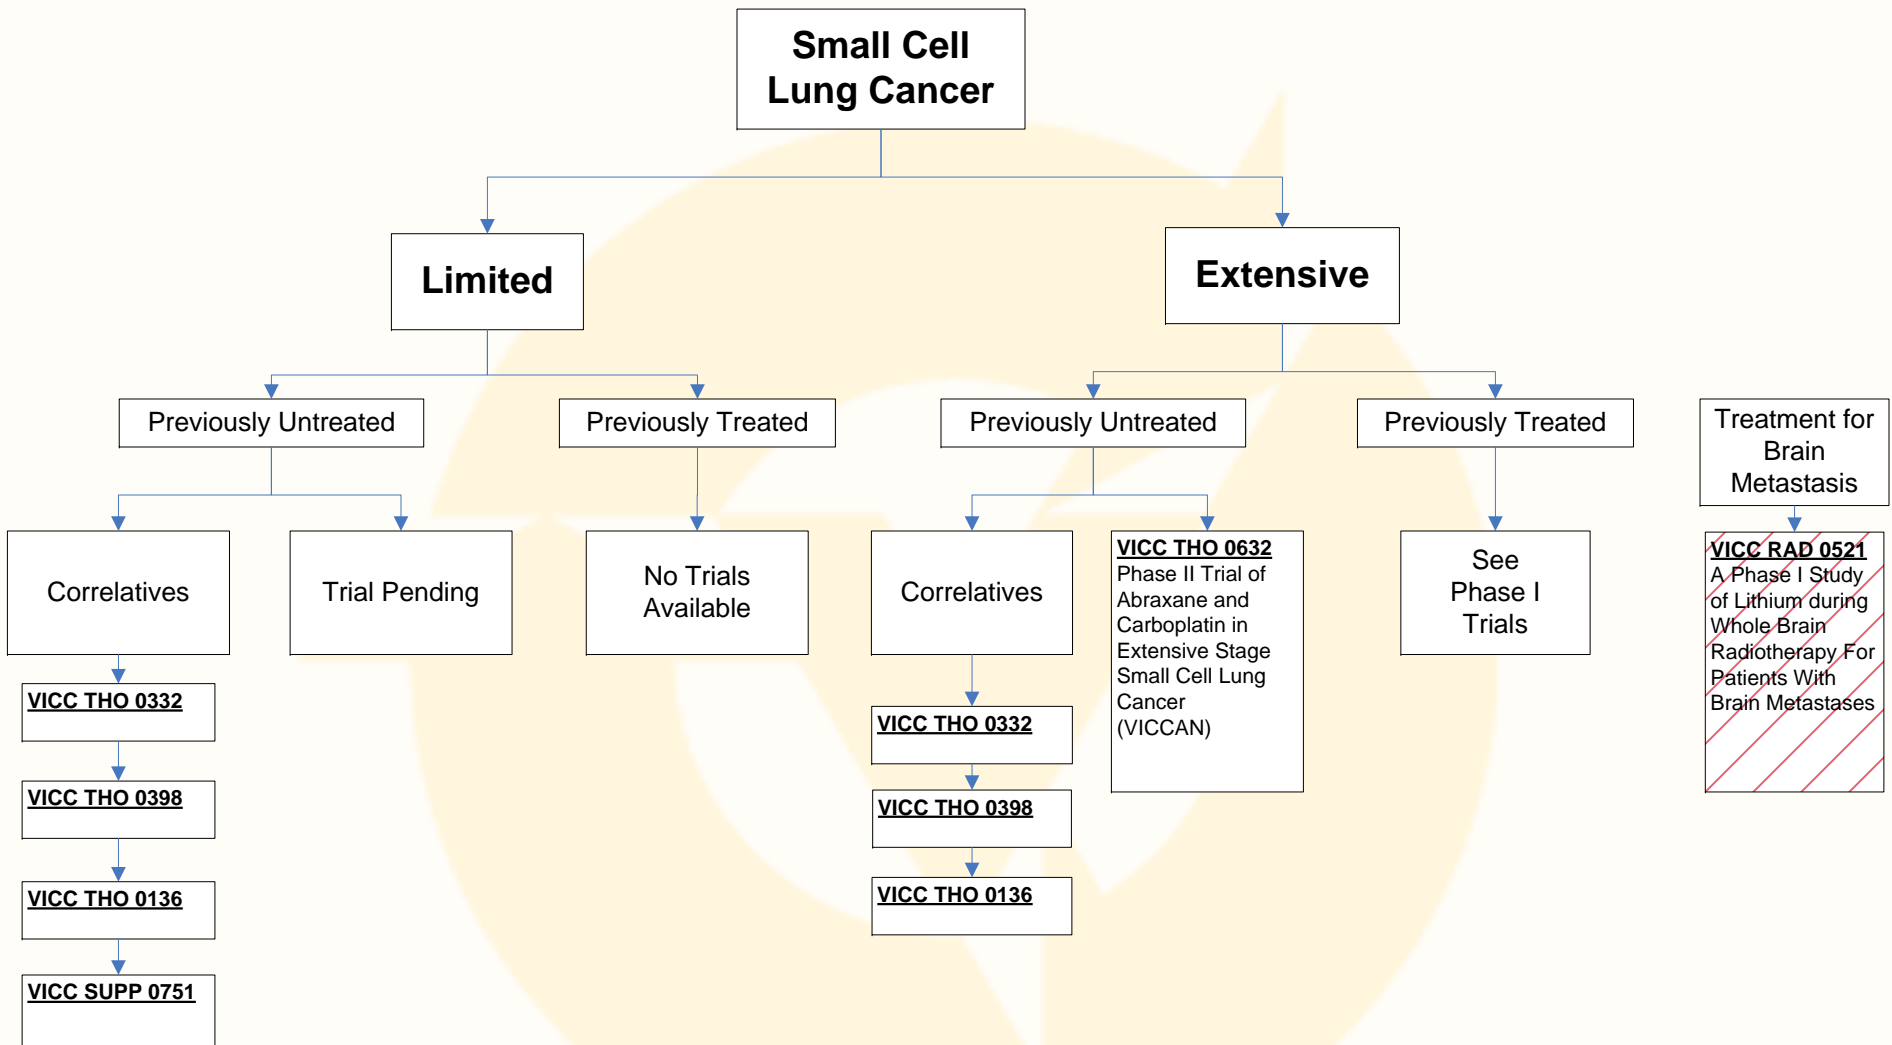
Small Cell Lung Cancer

Limited

Extensive

Previously Untreated

Previously Treated

Previously Untreated

Previously Treated

Treatment for Brain Metastasis

Correlatives

Trial Pending

No Trials Available

Correlatives

VICC THO 0632
Phase II Trial of Abraxane and Carboplatin in Extensive Stage Small Cell Lung Cancer (VICCAN)

See Phase I Trials

VICC RAD 0521
A Phase I Study of Lithium during Whole Brain Radiotherapy For Patients With Brain Metastases

VICC THO 0332

VICC THO 0398

VICC THO 0136

VICC SUPP 0751

VICC THO 0332

VICC THO 0398

VICC THO 0136